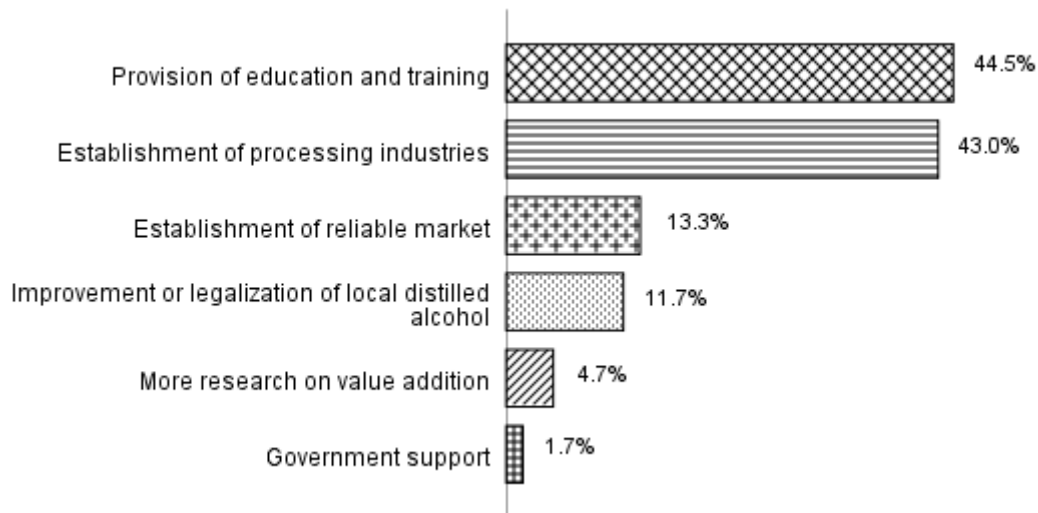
Provision of education and training 44.5%

Establishment of processing industries 43.0%

Establishment of reliable market 13.3%

Improvement or legalization of local distilled alcohol 11.7%

More research on value addition 4.7%

Government support 1.7%